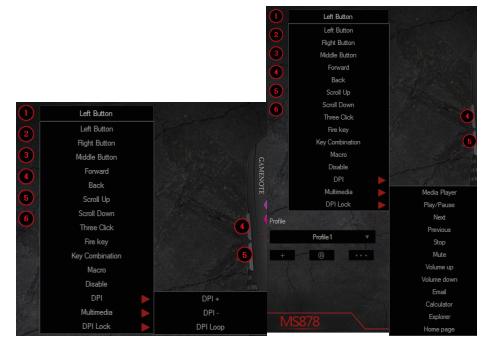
1 Left Button
2 Left Button
3 Right Button
4 Middle Button
5 Forward
6 Back
Scroll Up
Scroll Down
Three Click
Fire key
Key Combination
Macro
Disable
DPI
Multimedia
DPI Lock

4
5

Media Player
Play/Pause
Next
Previous
Stop
Mute
Volume up
Volume down
Email
Calculator
Explorer
Home page

1 Left Button
2 Left Button
3 Right Button
4 Middle Button
5 Forward
6 Back
Scroll Up
Scroll Down
Three Click
Fire key
Key Combination
Macro
Disable
DPI
Multimedia
DPI Lock

DPI +
DPI -
DPI Loop

GAMENOTE

4
5

Profile
Profile1
+
- - -

MS878